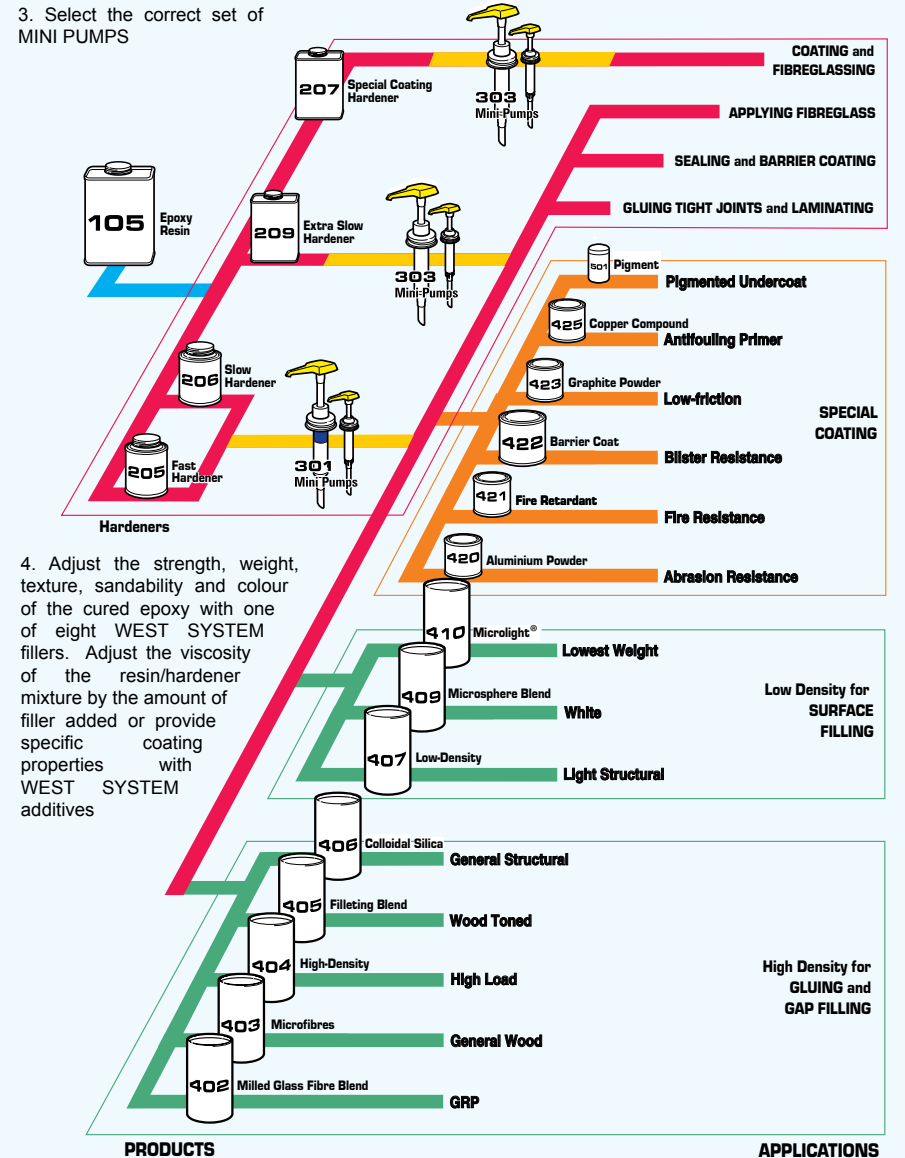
3. Select the correct set of MINI PUMPS

207 Special Coating Hardener

303 Mini-Pumps

COATING and FIBREGLASSING

APPLYING FIBREGLASS

SEALING and BARRIER COATING

GLUING TIGHT JOINTS and LAMINATING

105 Epoxy Resin

209 Extra Slow Hardener

303 Mini-Pumps

501 Pigment
Pigmented Undercoat

425 Copper Compound
Antifouling Primer

206 Slow Hardener

423 Graphite Powder
Low-friction

SPECIAL COATING

422 Barrier Coat
Blister Resistance

205 Fast Hardener

301 Mini Pumps

421 Fire Retardant
Fire Resistance

Hardeners

420 Aluminium Powder
Abrasion Resistance

4. Adjust the strength, weight, texture, sandability and colour of the cured epoxy with one of eight WEST SYSTEM fillers. Adjust the viscosity of the resin/hardener mixture by the amount of filler added or provide specific coating properties with WEST SYSTEM additives

410 Microlight®
Lowest Weight

409 Microsphere Blend
White

Low Density for SURFACE FILLING

407 Low-Density
Light Structural

406 Colloidal Silica
General Structural

405 Filleting Blend
Wood Toned

404 High-Density
High Load

High Density for GLUING and GAP FILLING

403 Microfibres
General Wood

402 Milled Glass Fibre Blend
GRP

PRODUCTS

APPLICATIONS